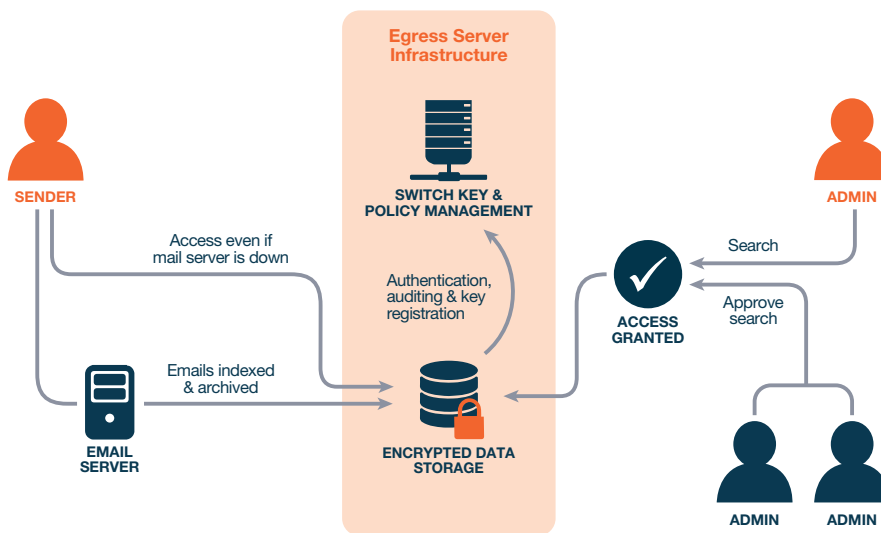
Egress Server Infrastructure

SENDER

SWITCH KEY & POLICY MANAGEMENT

ADMIN

Access even if mail server is down

Search

Authentication, auditing & key registration

ACCESS GRANTED

Approve search

Emails indexed & archived

EMAIL SERVER

ENCRYPTED DATA STORAGE

ADMIN

ADMIN